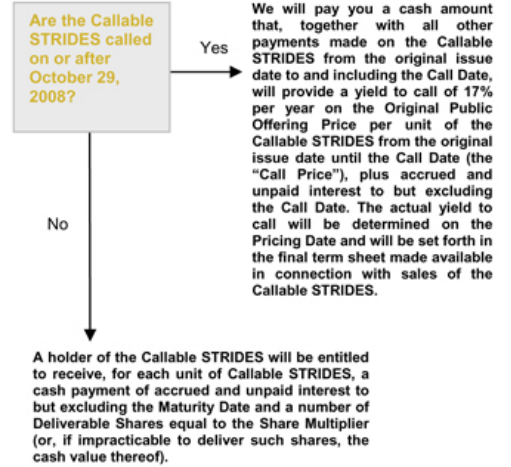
Are the Callable STRIDES called on or after October 29, 2008?

Yes

We will pay you a cash amount that, together with all other payments made on the Callable STRIDES from the original issue date to and including the Call Date, will provide a yield to call of 17% per year on the Original Public Offering Price per unit of the Callable STRIDES from the original issue date until the Call Date (the "Call Price"), plus accrued and unpaid interest to but excluding the Call Date. The actual yield to call will be determined on the Pricing Date and will be set forth in the final term sheet made available in connection with sales of the Callable STRIDES.

No

A holder of the Callable STRIDES will be entitled to receive, for each unit of Callable STRIDES, a cash payment of accrued and unpaid interest to but excluding the Maturity Date and a number of Deliverable Shares equal to the Share Multiplier (or, if impracticable to deliver such shares, the cash value thereof).